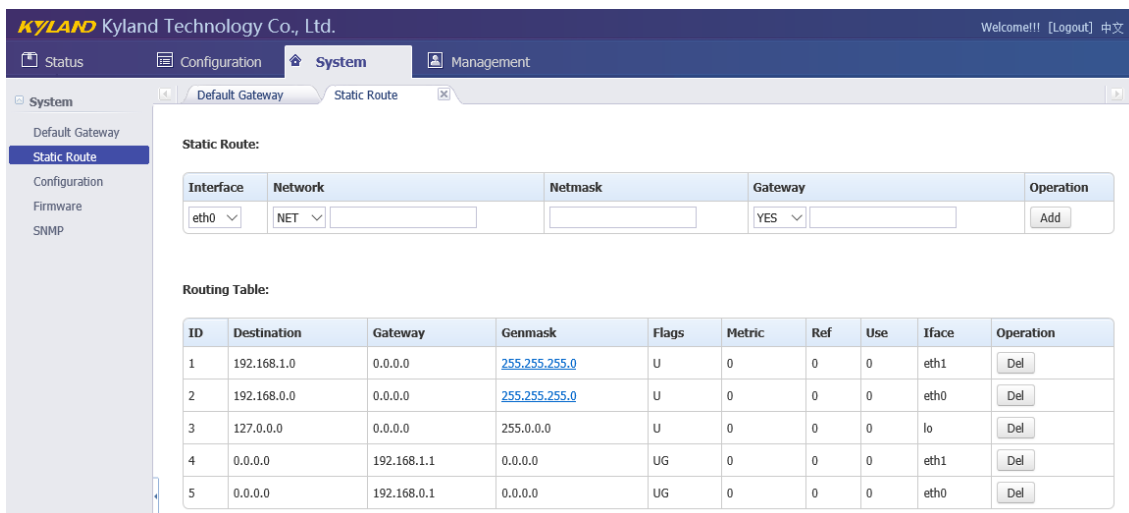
KYLAND Kyland Technology Co., Ltd.

Welcome!!! [Logout] 中文

Status Configuration System Management

System

Default Gateway
Static Route
Configuration
Firmware
SNMP

Default Gateway Static Route

Static Route:

| Interface | Network | Netmask | Gateway | Operation |
|---|---|---|---|---|
| eth0 | NET | | YES | Add |

Routing Table:

| ID | Destination | Gateway | Genmask | Flags | Metric | Ref | Use | Iface | Operation |
|---|---|---|---|---|---|---|---|---|---|
| 1 | 192.168.1.0 | 0.0.0.0 | 255.255.255.0 | U | 0 | 0 | 0 | eth1 | Del |
| 2 | 192.168.0.0 | 0.0.0.0 | 255.255.255.0 | U | 0 | 0 | 0 | eth0 | Del |
| 3 | 127.0.0.0 | 0.0.0.0 | 255.0.0.0 | U | 0 | 0 | 0 | lo | Del |
| 4 | 0.0.0.0 | 192.168.1.1 | 0.0.0.0 | UG | 0 | 0 | 0 | eth1 | Del |
| 5 | 0.0.0.0 | 192.168.0.1 | 0.0.0.0 | UG | 0 | 0 | 0 | eth0 | Del |